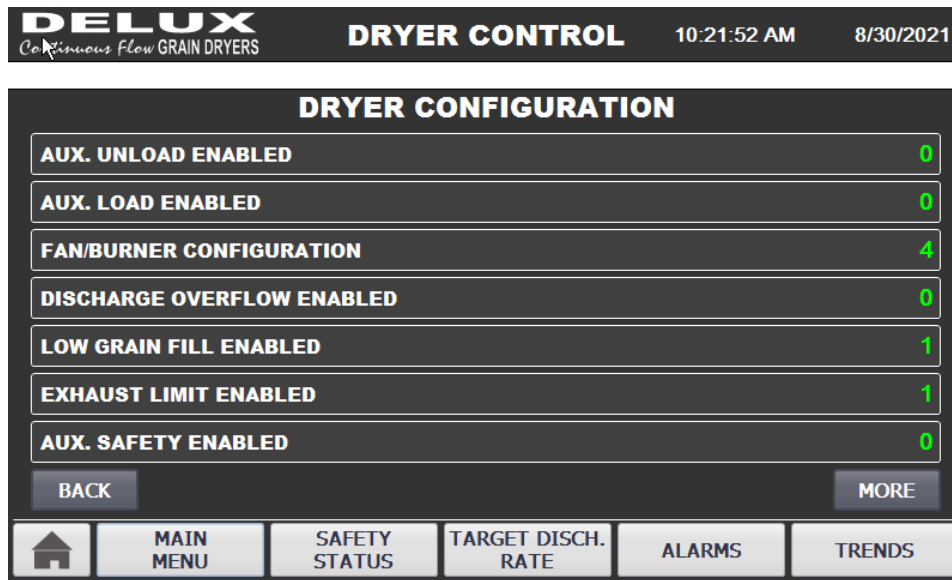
DELUX
Continuous Flow GRAIN DRYERS

DRYER CONTROL

10:21:52 AM

8/30/2021

DRYER CONFIGURATION

| | |
|---|---|
| AUX. UNLOAD ENABLED | 0 |
| AUX. LOAD ENABLED | 0 |
| FAN/BURNER CONFIGURATION | 4 |
| DISCHARGE OVERFLOW ENABLED | 0 |
| LOW GRAIN FILL ENABLED | 1 |
| EXHAUST LIMIT ENABLED | 1 |
| AUX. SAFETY ENABLED | 0 |

BACK

MORE

MAIN MENU

SAFETY STATUS

TARGET DISCH. RATE

ALARMS

TRENDS